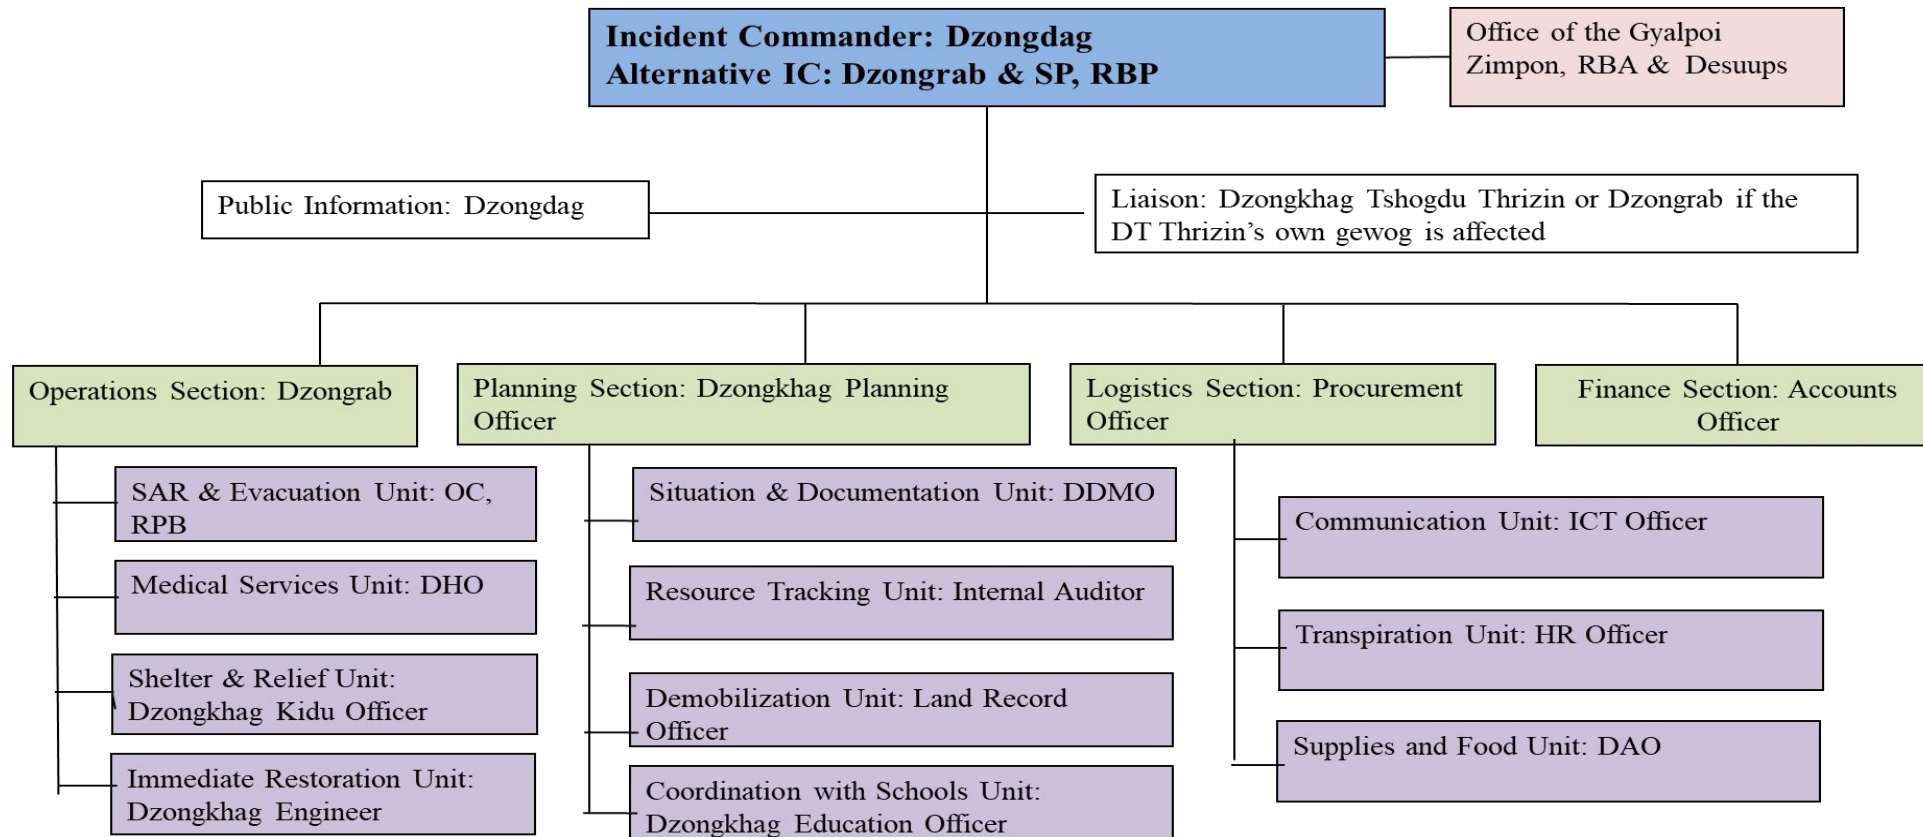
Incident Commander: Dzongdag
Alternative IC: Dzongrab & SP, RBP

Office of the Gyalpoi Zimpon, RBA & Desuups

Public Information: Dzongdag

Liaison: Dzongkhag Tshogdu Thrizin or Dzongrab if the DT Thrizin's own gewog is affected

Operations Section: Dzongrab

SAR & Evacuation Unit: OC, RPB

Medical Services Unit: DHO

Shelter & Relief Unit: Dzongkhag Kidu Officer

Immediate Restoration Unit: Dzongkhag Engineer

Planning Section: Dzongkhag Planning Officer

Situation & Documentation Unit: DDMO

Resource Tracking Unit: Internal Auditor

Demobilization Unit: Land Record Officer

Coordination with Schools Unit: Dzongkhag Education Officer

Logistics Section: Procurement Officer

Communication Unit: ICT Officer

Transpiration Unit: HR Officer

Supplies and Food Unit: DAO

Finance Section: Accounts Officer